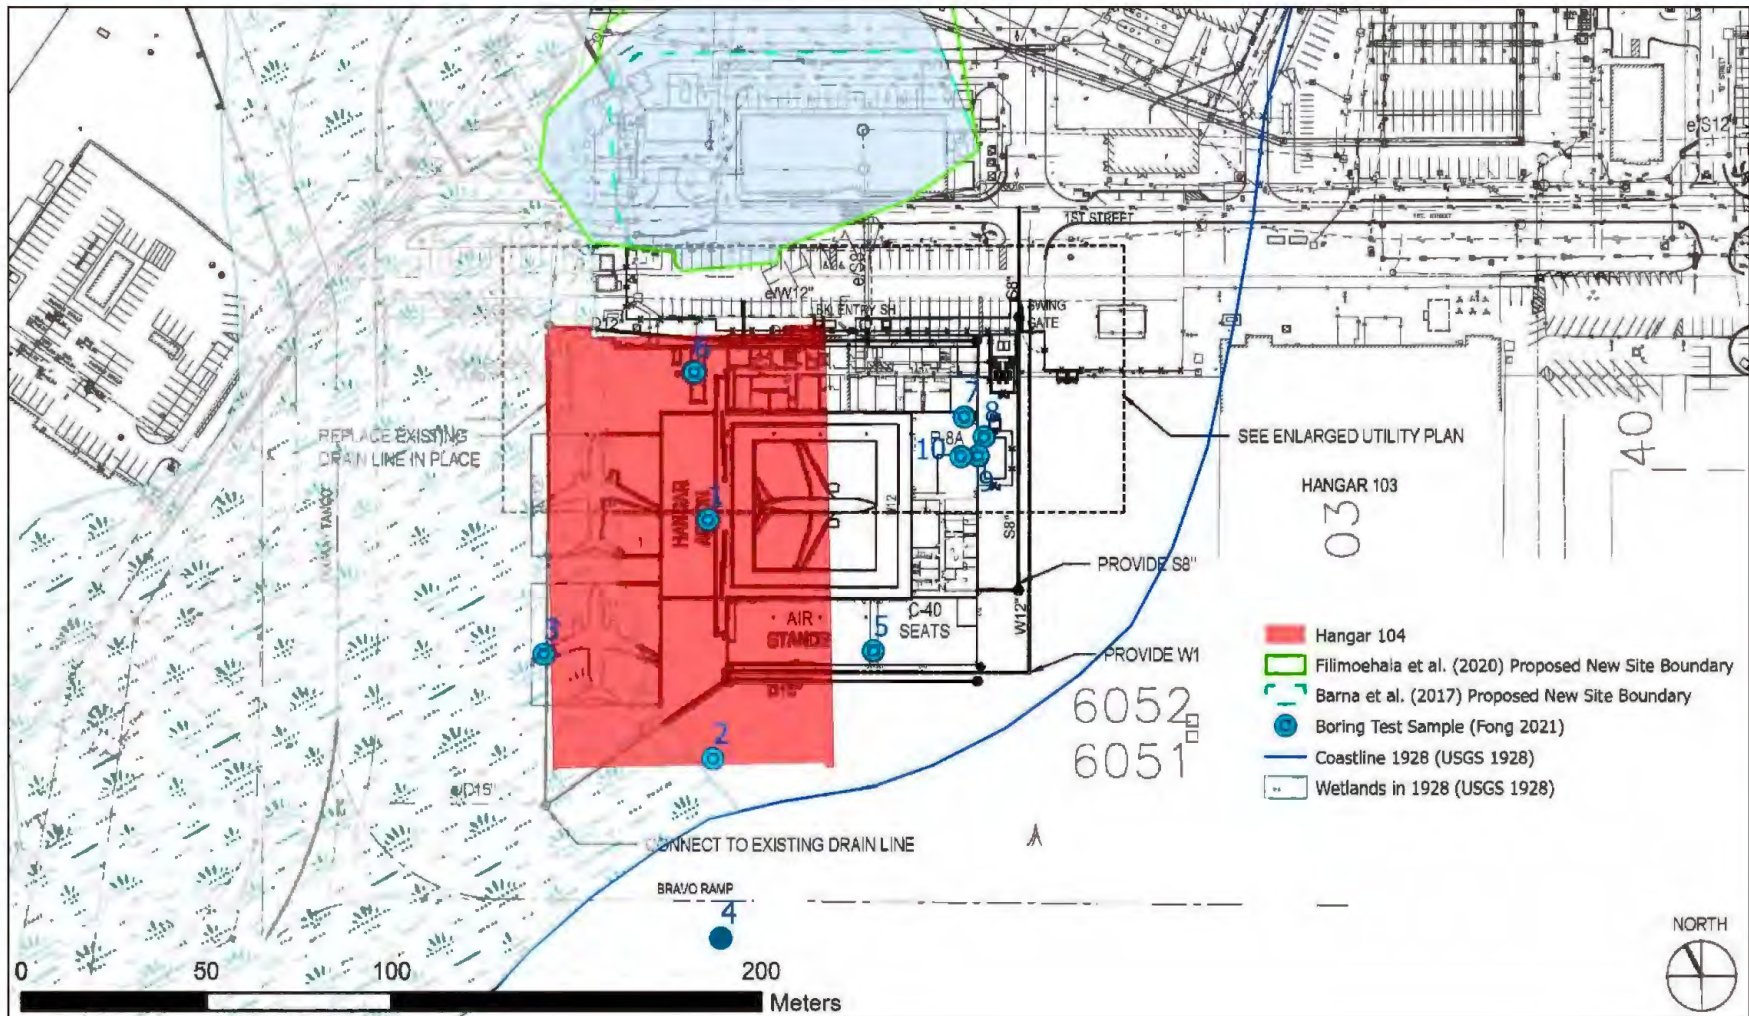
eS12

1ST STREET

eW12"

eS8

BIG ENTRY SH

D12

S8"

SWING GATE

6

7

8

B-8A

10

9

1

HANGAR

REPLACE EXISTING DRAIN LINE IN PLACE

SEE ENLARGED UTILITY PLAN

HANGAR 103

03

40

W12

S8"

PROVIDE S8"

AIR STANDS

C-40 SEATS

3

5

W12"

PROVIDE W1

D15"

2

6052

6051

D15"

CONNECT TO EXISTING DRAIN LINE

BRAVO RAMP

4

Hangar 104

Filimoehala et al. (2020) Proposed New Site Boundary

Barna et al. (2017) Proposed New Site Boundary

Boring Test Sample (Fong 2021)

Coastline 1928 (USGS 1928)

Wetlands in 1928 (USGS 1928)

0 50 100 200

Meters

NORTH